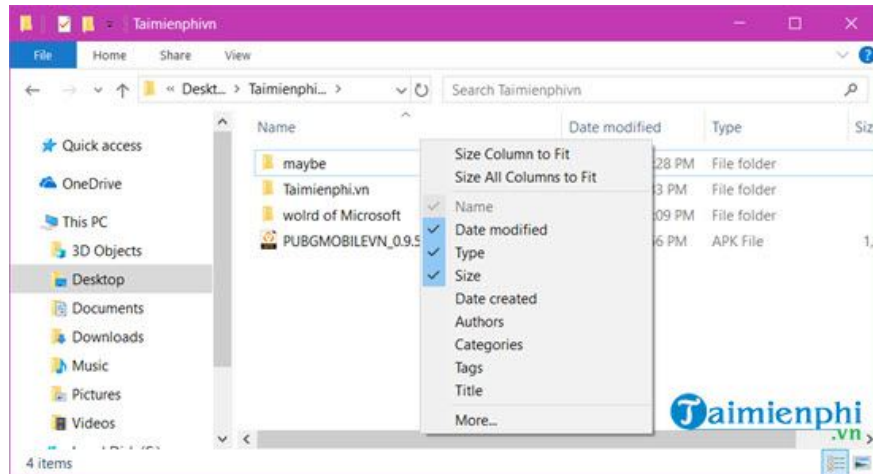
Taimienphivn

File Home Share View

« Deskt... › Taimienphi... ›

Search Taimienphivn

Quick access
OneDrive
This PC
3D Objects
Desktop
Documents
Downloads
Music
Pictures
Videos

Name
maybe
Taimienphi.vn
wolrd of Microsoft
PUBGMOBILEVN_0.9.5

Date modified
28 PM
3 PM
09 PM
6 PM

Type
File folder
File folder
File folder
APK File

Siz
1,

Size Column to Fit
Size All Columns to Fit
Name
Date modified
Type
Size
Date created
Authors
Categories
Tags
Title
More...

Taimienphi
.vn

4 items